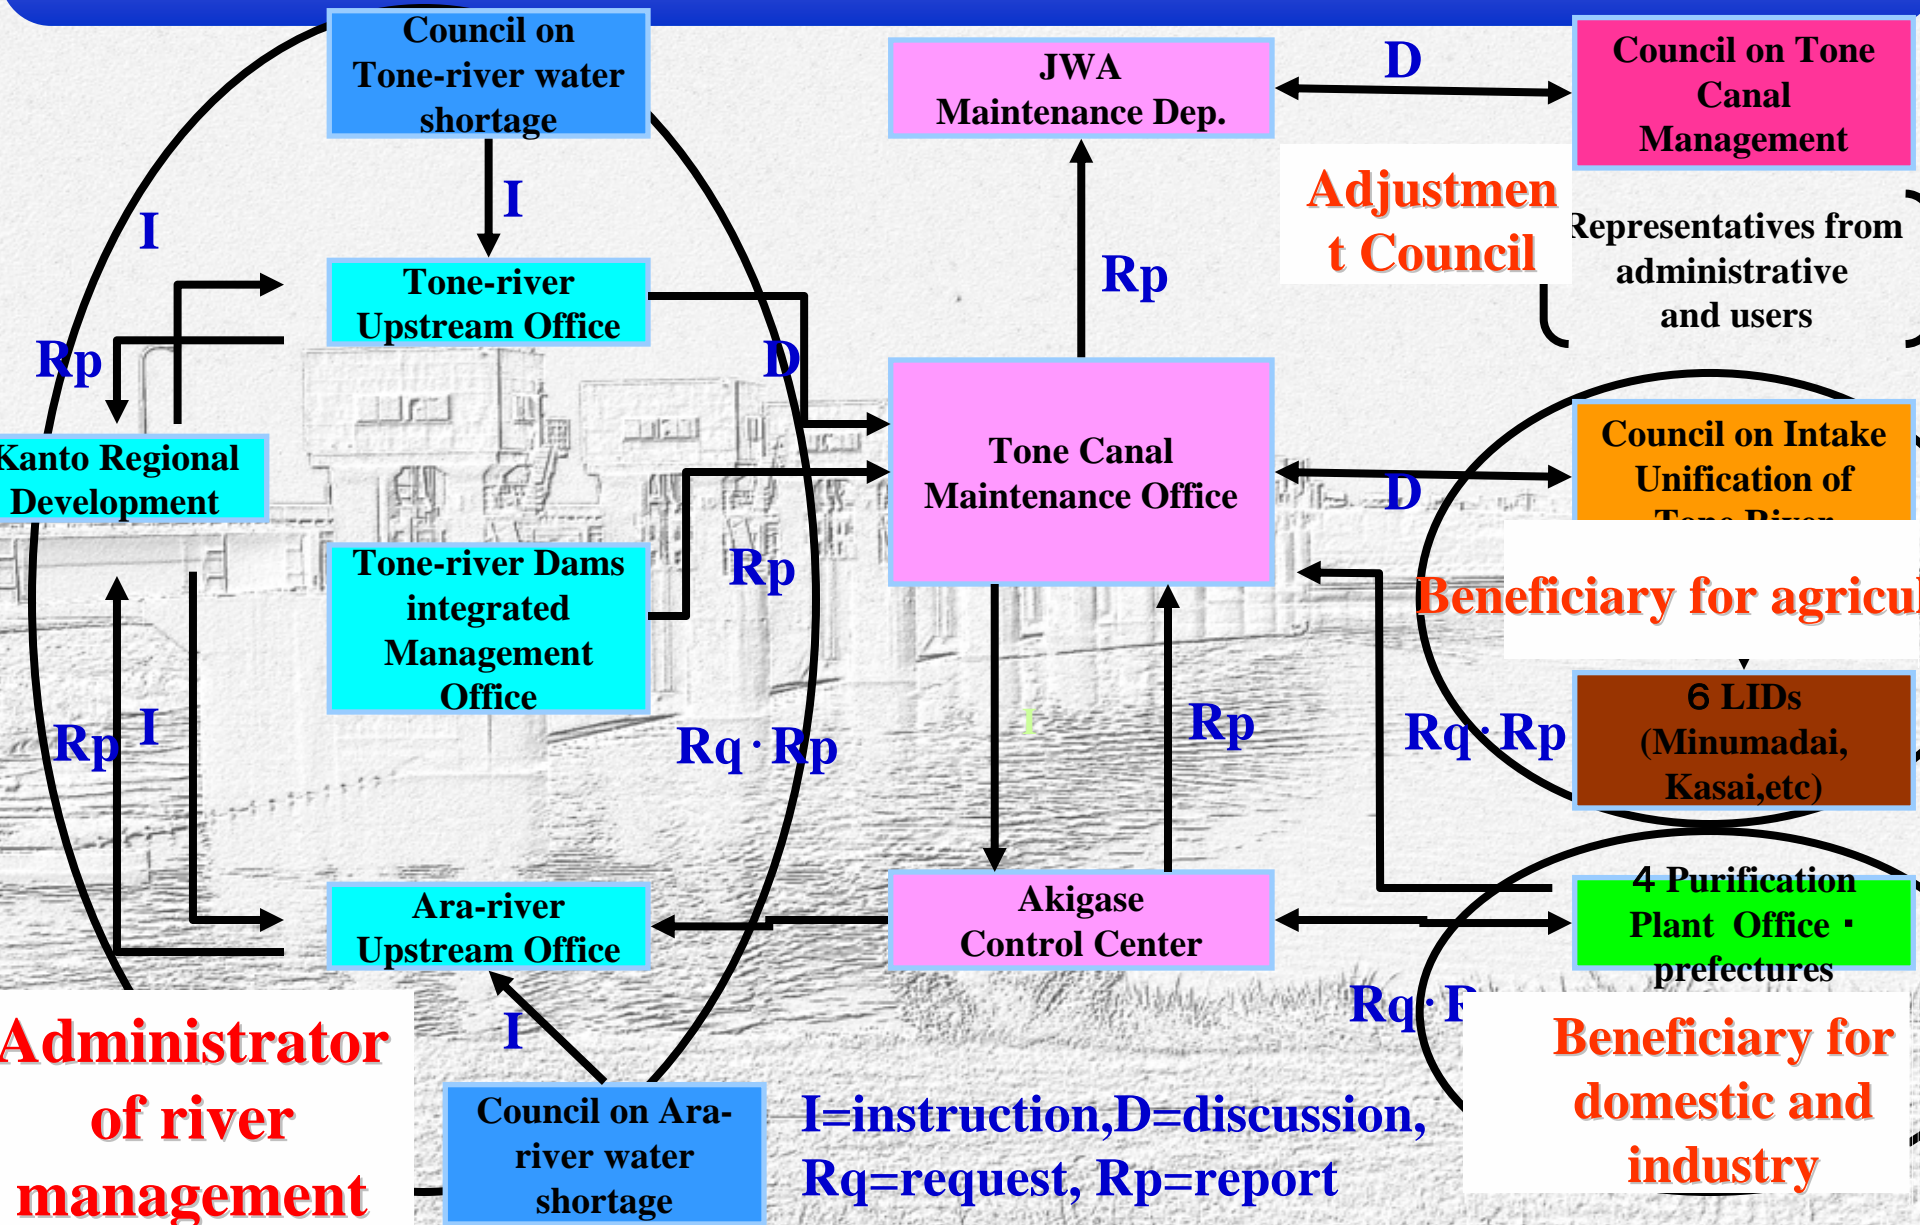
Council on Tone-river water shortage

JWA Maintenance Dep.

D

Council on Tone Canal Management

I

I

Adjustment Council

Representatives from administrative and users

Rp

Tone-river Upstream Office

Rp

D

Kanto Regional Development

Tone Canal Maintenance Office

Council on Intake Unification of Tone River

D

Tone-river Dams integrated Management Office

Rp

Beneficiary for agricul

6 LIDs (Minumadai, Kasai,etc)

Rp

I

Rq · Rp

Rp

Rq · Rp

4 Purification Plant Office · prefectures

Ara-river Upstream Office

Akigase Control Center

Rq · F

Administrator of river management

I

Beneficiary for domestic and industry

Council on Ara-river water shortage

I=instruction,D=discussion, Rq=request, Rp=report